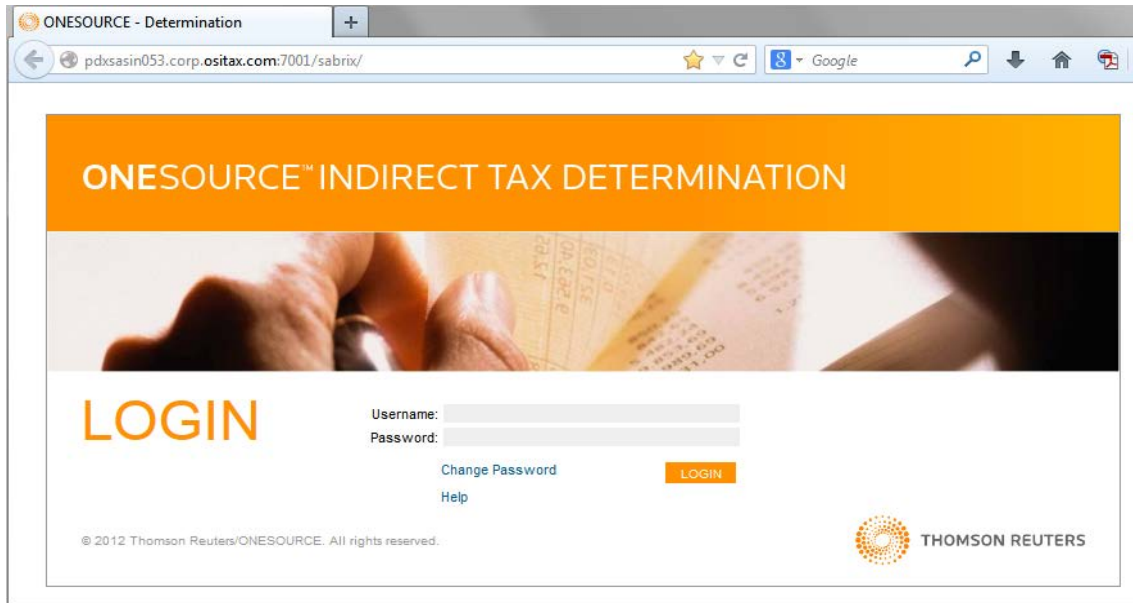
ONESOURCE - Determination

pdxsasin053.corp.ositax.com:7001/sabrix/

Google

ONESOURCE™ INDIRECT TAX DETERMINATION

LOGIN

Username:
Password:

Change Password

LOGIN

Help

© 2012 Thomson Reuters/ONESOURCE. All rights reserved.

THOMSON REUTERS